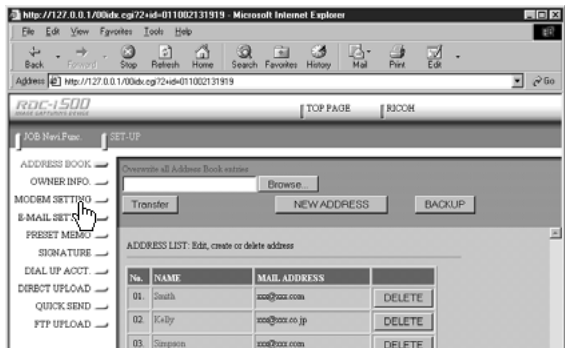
http://127.0.0.1/00idx.cgi?2+id=011002131919 - Microsoft Internet Explorer

File Edit View Favorites Tools Help

Back Forward Stop Refresh Home Search Favorites History Mail Print Edit

Address http://127.0.0.1/00idx.cgi?2+id=011002131919 Go

RDC-i500 IMAGE CAPTURING DEVICE

TOP PAGE

RICOH

JOB Navi.Page.

SET-UP

ADDRESS BOOK

OWNER INFO.

MODEM SETTING

E-MAIL SET

PRESET MEMO

SIGNATURE

DIAL UP ACCT.

DIRECT UPLOAD

QUICK SEND

FTP UPLOAD

Overwrite all Address Book entries

Browse...

Transfer

NEW ADDRESS

BACKUP

ADDRESS LIST: Edit, create or delete address

| No. | NAME | MAIL ADDRESS | |
|---|---|---|---|
| 01. | Smith | xxx@xxx.com | DELETE |
| 02. | Kelly | xxx@xxx.co.jp | DELETE |
| 03. | Simpson | xxx@xxx.com | DELETE |